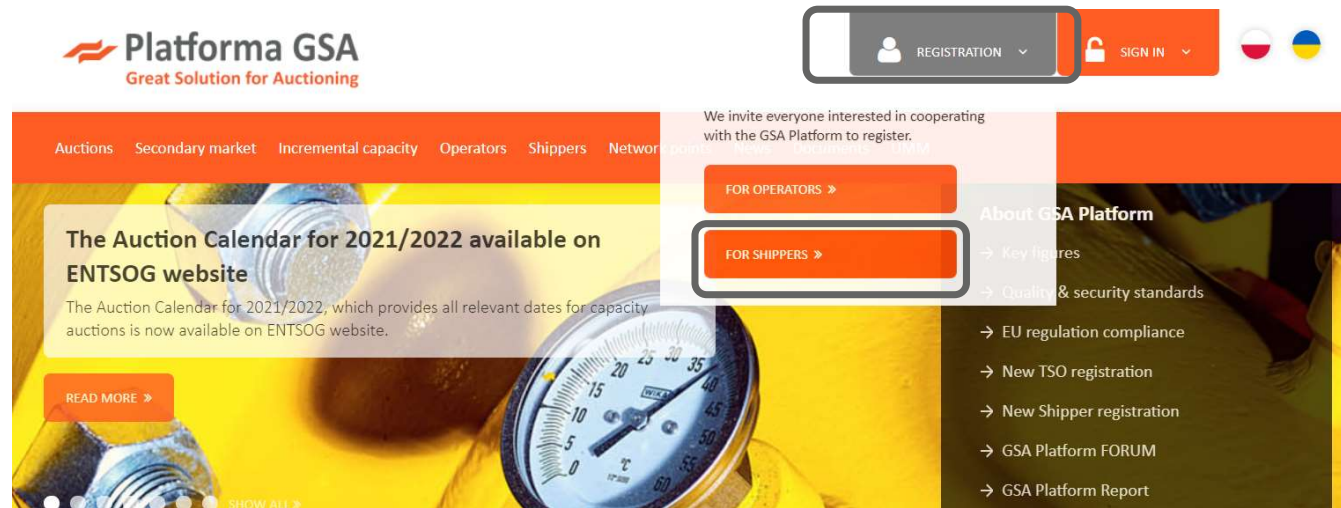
Platforma GSA
Great Solution for Auctioning

REGISTRATION
SIGN IN

We invite everyone interested in cooperating with the GSA Platform to register.

FOR OPERATORS »
FOR SHIPPERS »

Auctions Secondary market Incremental capacity Operators Shippers Network points News Documents UMM

The Auction Calendar for 2021/2022 available on ENTSOG website

The Auction Calendar for 2021/2022, which provides all relevant dates for capacity auctions is now available on ENTSOG website.

READ MORE »

SHOW ALL »

About GSA Platform
→ Key figures
→ Quality & security standards
→ EU regulation compliance
→ New TSO registration
→ New Shipper registration
→ GSA Platform FORUM
→ GSA Platform Report